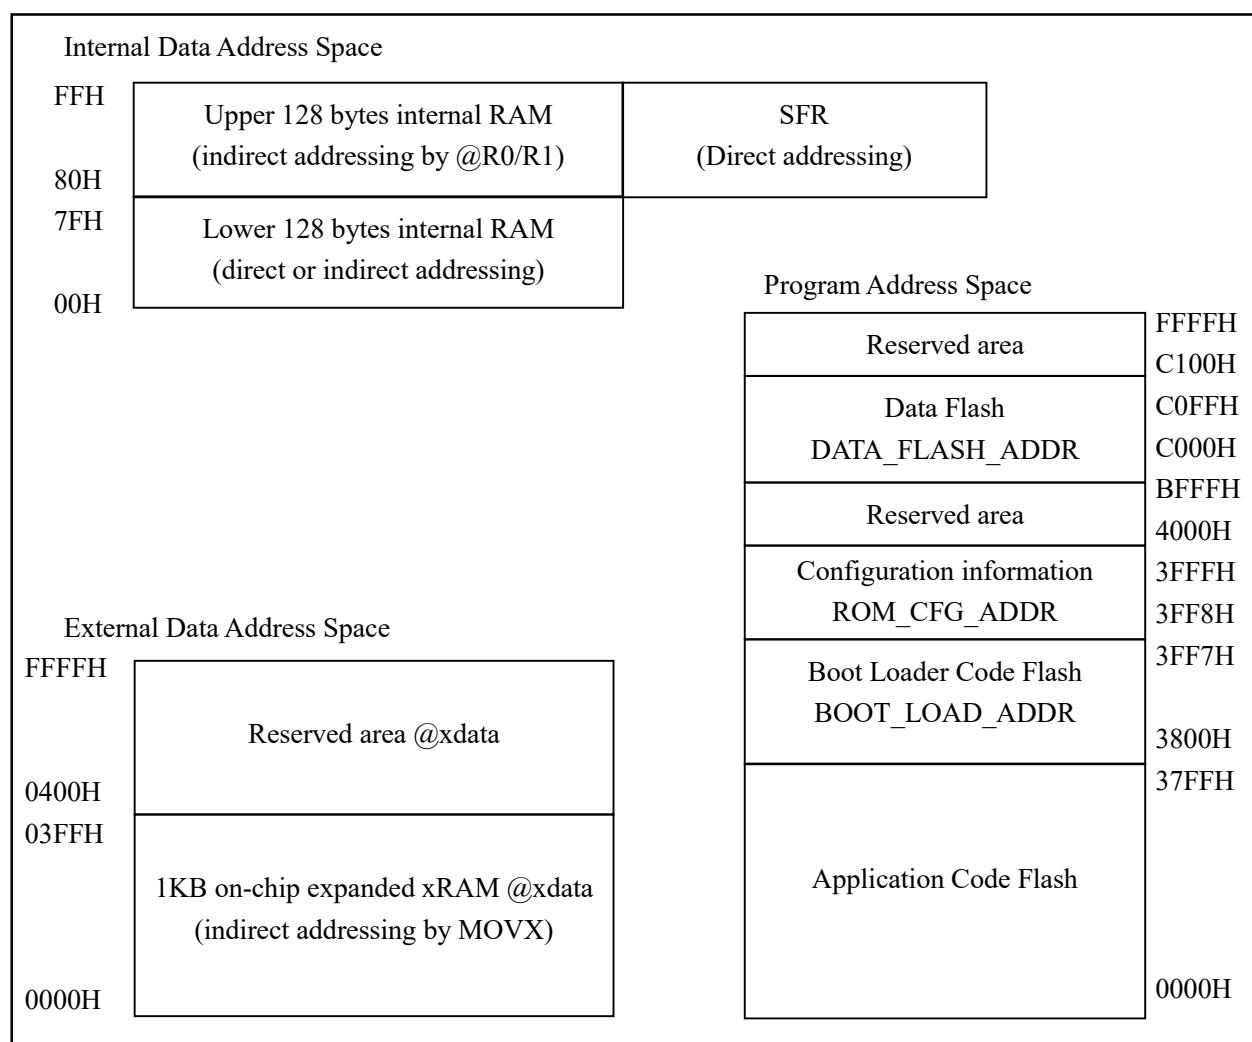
Internal Data Address Space

FFH

Upper 128 bytes internal RAM
(indirect addressing by @R0/R1)

SFR
(Direct addressing)

80H

7FH

Lower 128 bytes internal RAM
(direct or indirect addressing)

00H

Program Address Space

FFFFH

Reserved area

C100H

C0FFH

Data Flash
DATA_FLASH_ADDR

C000H

BFFFH

Reserved area

4000H

Configuration information
ROM_CFG_ADDR

3FFFH

3FF8H

External Data Address Space

FFFFH

3FF7H

Boot Loader Code Flash
BOOT_LOAD_ADDR

Reserved area @xdata

3800H

0400H

37FFH

03FFH

Application Code Flash

1KB on-chip expanded xRAM @xdata
(indirect addressing by MOVX)

0000H

0000H